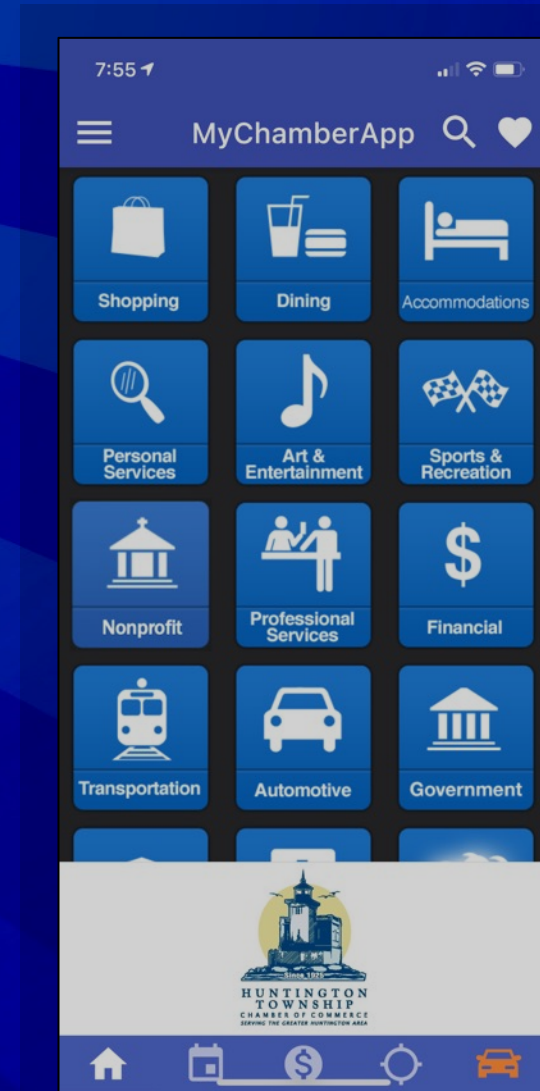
7:55

MyChamberApp

Shopping

Dining

Accommodations

Personal Services

Art & Entertainment

Sports & Recreation

Nonprofit

Professional Services

Financial

Transportation

Automotive

Government

Since 1925

HUNTINGTON TOWNSHIP

CHAMBER OF COMMERCE

SERVING THE GREATER HUNTINGTON AREA